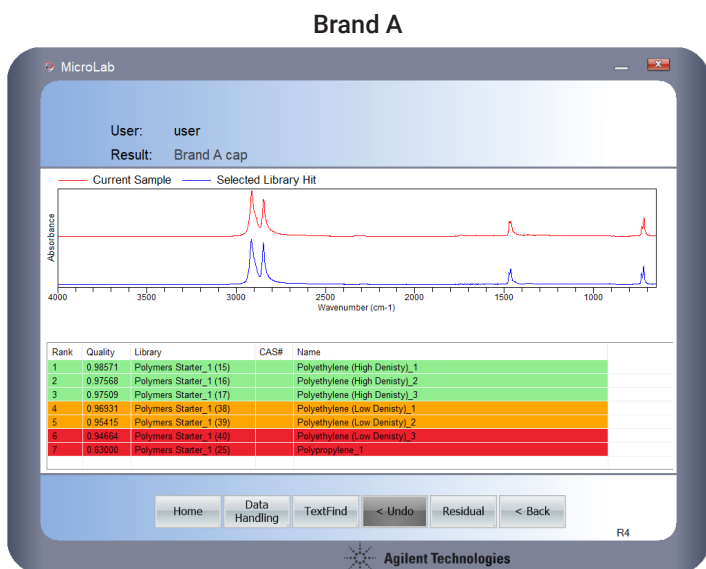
Brand A

MicroLab

User: user

Result: Brand A cap

Current Sample — Selected Library Hit

Absorbance

4000 3500 3000 2500 2000 1500 1000

Wavenumber (cm-1)

| Rank | Quality | Library | CAS# | Name |
|---|---|---|---|---|
| 1 | 0.98571 | Polymers Starter_1 (15) | | Polyethylene (High Denisty)_1 |
| 2 | 0.97568 | Polymers Starter_1 (16) | | Polyethylene (High Denisty)_2 |
| 3 | 0.97509 | Polymers Starter_1 (17) | | Polyethylene (High Denisty)_3 |
| 4 | 0.96931 | Polymers Starter_1 (38) | | Polyethylene (Low Denisty)_1 |
| 5 | 0.95415 | Polymers Starter_1 (39) | | Polyethylene (Low Denisty)_2 |
| 6 | 0.94664 | Polymers Starter_1 (40) | | Polyethylene (Low Denisty)_3 |
| 7 | 0.63000 | Polymers Starter_1 (25) | | Polypropylene_1 |

Home | Data Handling | TextFind | < Undo | Residual | < Back

R4

Agilent Technologies